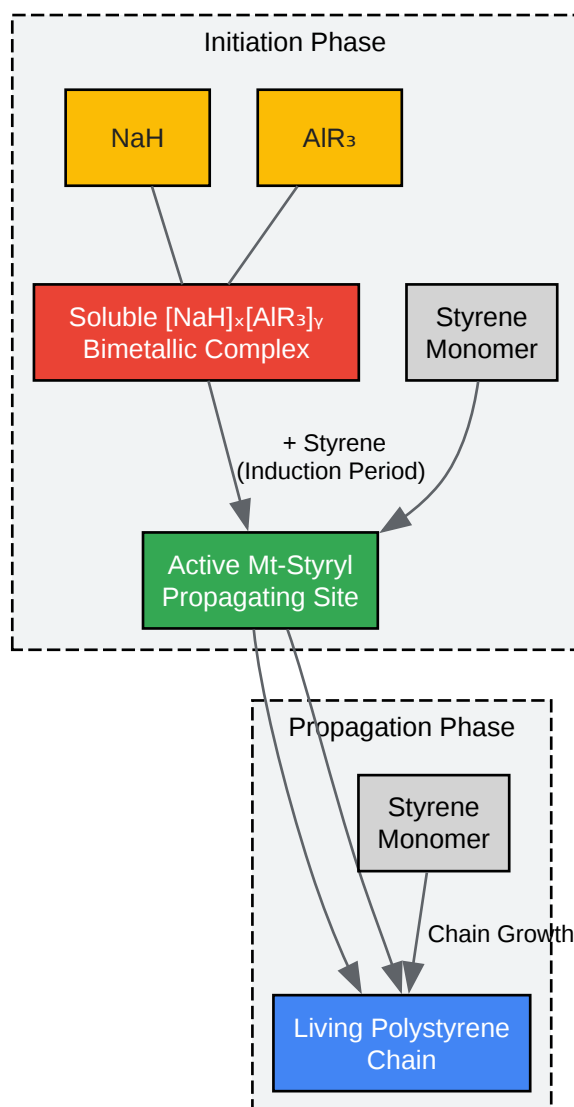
Initiation Phase

NaH

$AlR_3$

Soluble $[NaH]_x[AlR_3]_y$ Bimetallic Complex

Styrene Monomer

+ Styrene (Induction Period)

Active Mt-Styryl Propagating Site

Propagation Phase

Styrene Monomer

Chain Growth

Living Polystyrene Chain